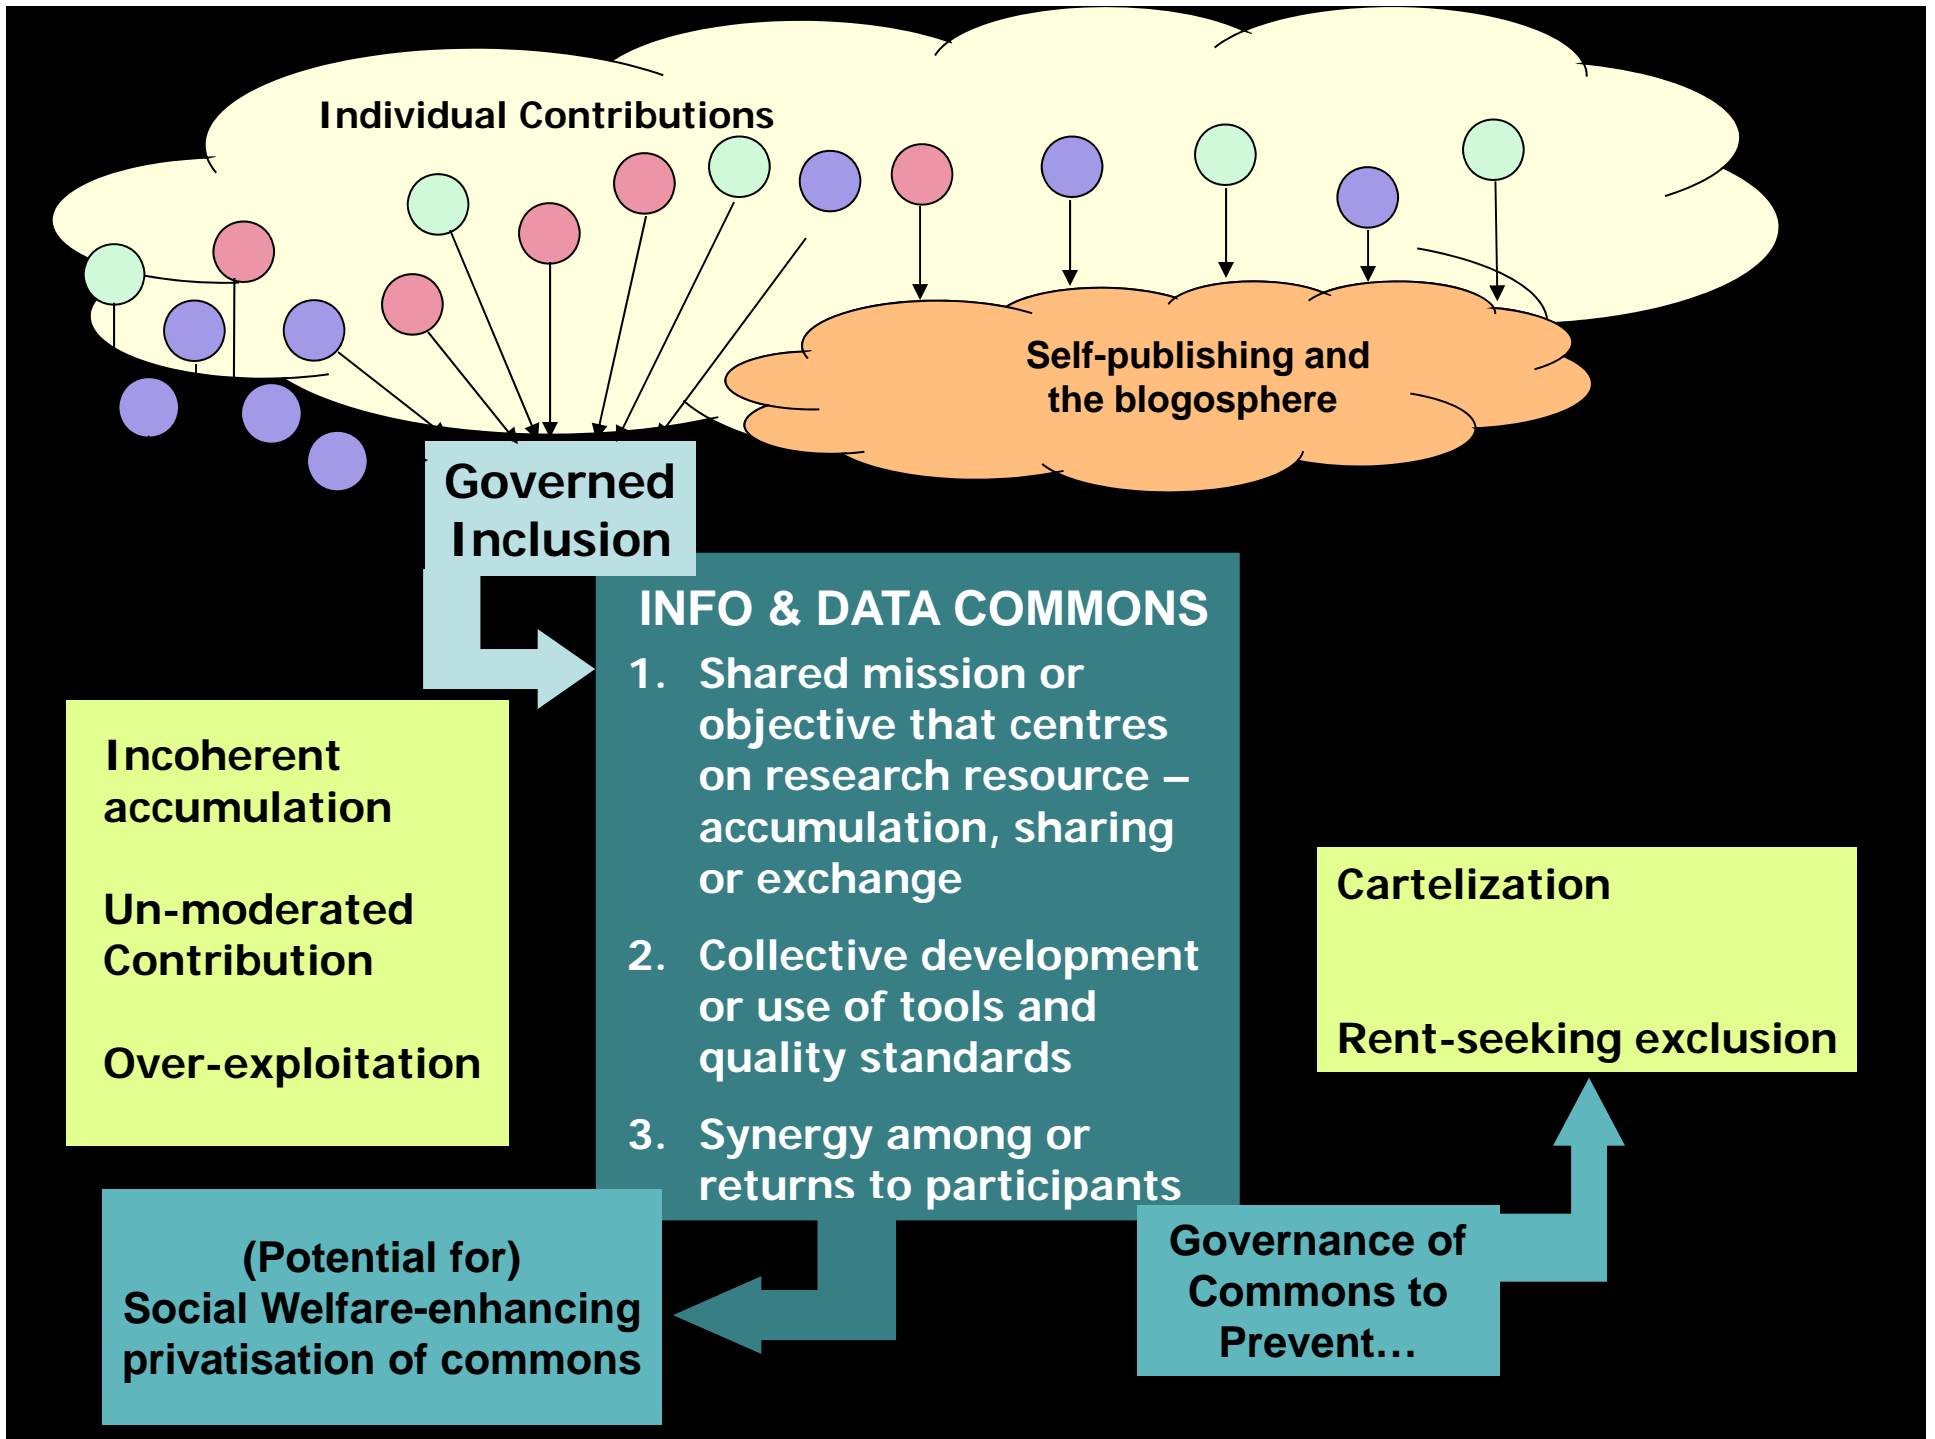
Individual Contributions

Self-publishing and the blogosphere

Governed Inclusion

INFO & DATA COMMONS

1. Shared mission or objective that centres on research resource – accumulation, sharing or exchange

2. Collective development or use of tools and quality standards

3. Synergy among or returns to participants

Incoherent accumulation

Un-moderated Contribution

Over-exploitation

Cartelization

Rent-seeking exclusion

(Potential for) Social Welfare-enhancing privatisation of commons

Governance of Commons to Prevent…